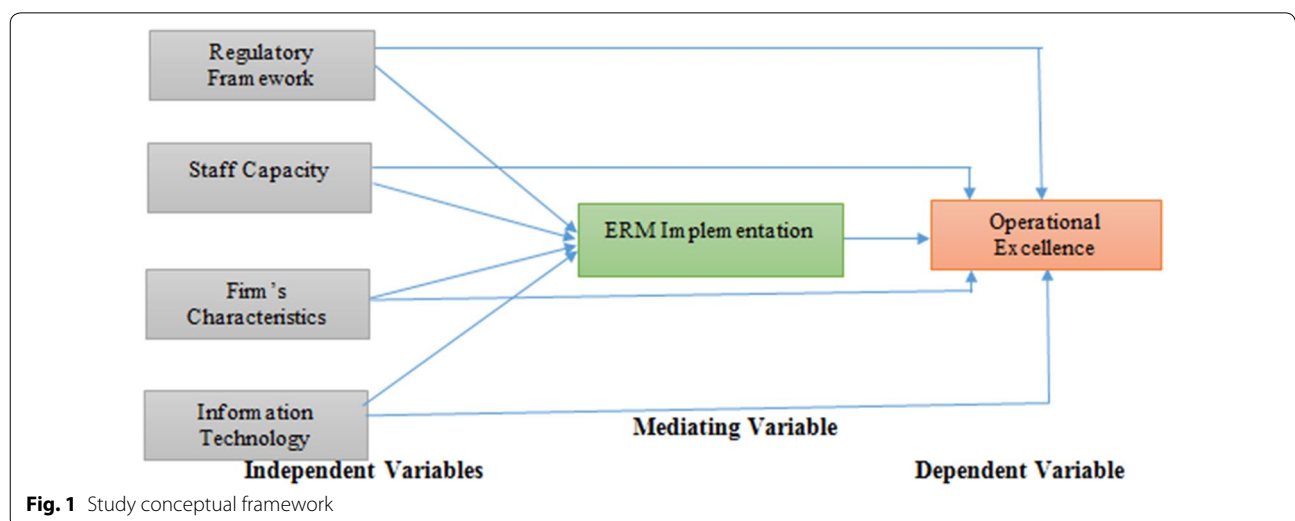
Regulatory Framework

Staff Capacity

Firm's Characteristics

Information Technology

ERM Implementation

Operational Excellence

Mediating Variable

Independent Variables

Dependent Variable

**Fig. 1** Study conceptual framework